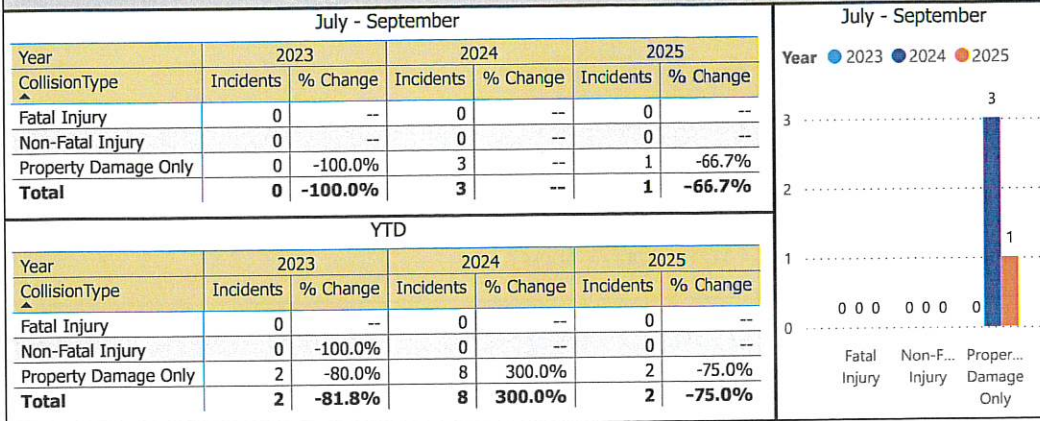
July - September

| Year<br>CollisionType | 2023 Incidents | 2023 % Change | 2024 Incidents | 2024 % Change | 2025 Incidents | 2025 % Change |
|---|---|---|---|---|---|---|
| Fatal Injury | 0 | -- | 0 | -- | 0 | -- |
| Non-Fatal Injury | 0 | -- | 0 | -- | 0 | -- |
| Property Damage Only | 0 | -100.0% | 3 | -- | 1 | -66.7% |
| **Total** | **0** | **-100.0%** | **3** | **--** | **1** | **-66.7%** |

YTD

| Year<br>CollisionType | 2023 Incidents | 2023 % Change | 2024 Incidents | 2024 % Change | 2025 Incidents | 2025 % Change |
|---|---|---|---|---|---|---|
| Fatal Injury | 0 | -- | 0 | -- | 0 | -- |
| Non-Fatal Injury | 0 | -100.0% | 0 | -- | 0 | -- |
| Property Damage Only | 2 | -80.0% | 8 | 300.0% | 2 | -75.0% |
| **Total** | **2** | **-81.8%** | **8** | **300.0%** | **2** | **-75.0%** |

July - September

Year 2023 2024 2025

3
2
1
0

0 0 0 0 0 0 0 3 1

Fatal Injury
Non-F... Injury
Proper... Damage Only